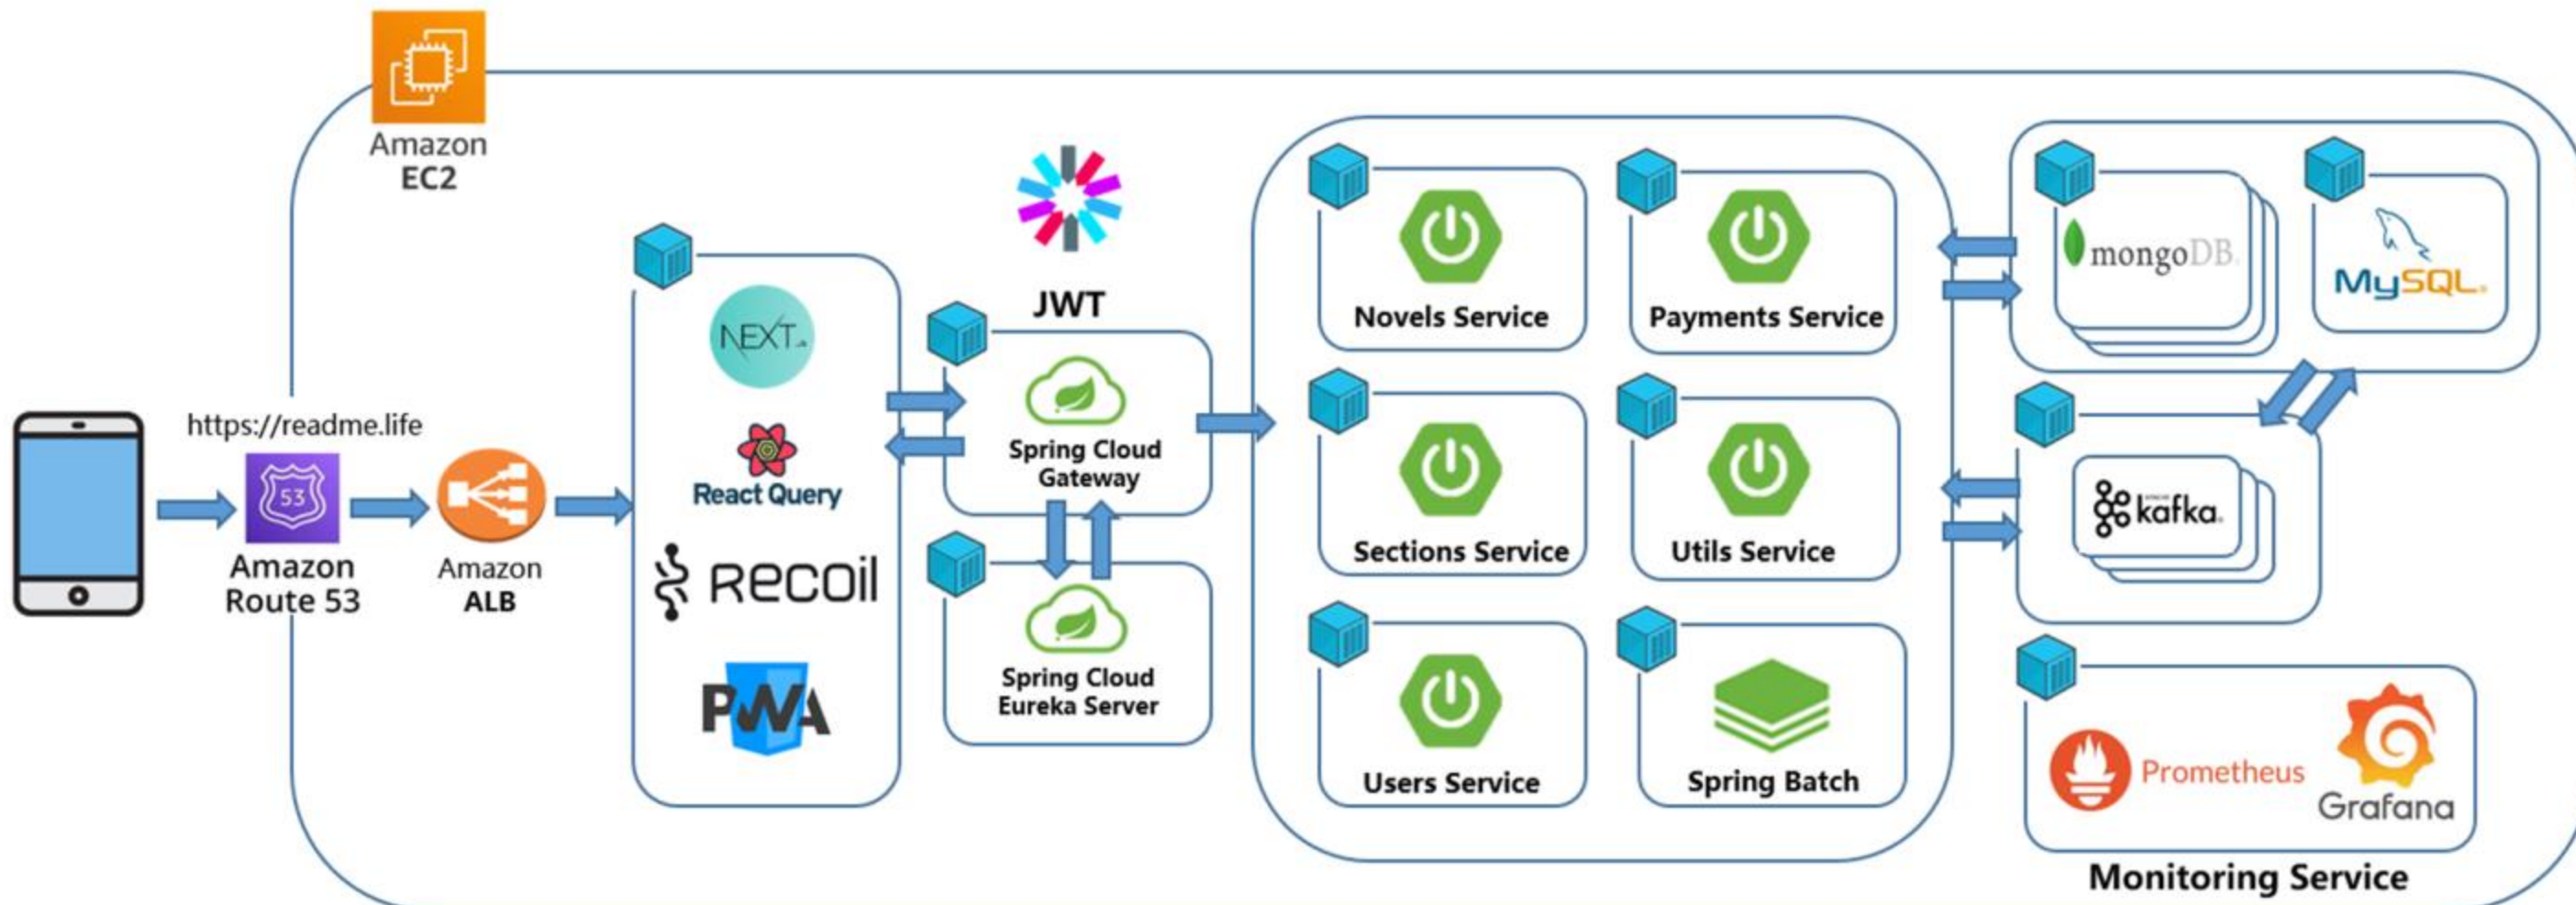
Amazon
EC2

https://readme.life

53

Amazon
Route 53

Amazon
ALB

NEXT.js

React Query

Recoil

PWA

JWT

Spring Cloud
Gateway

Spring Cloud
Eureka Server

Novels Service

Payments Service

Sections Service

Utils Service

Users Service

Spring Batch

mongoDB.

MySQL.

kafka.

Prometheus

Grafana

Monitoring Service